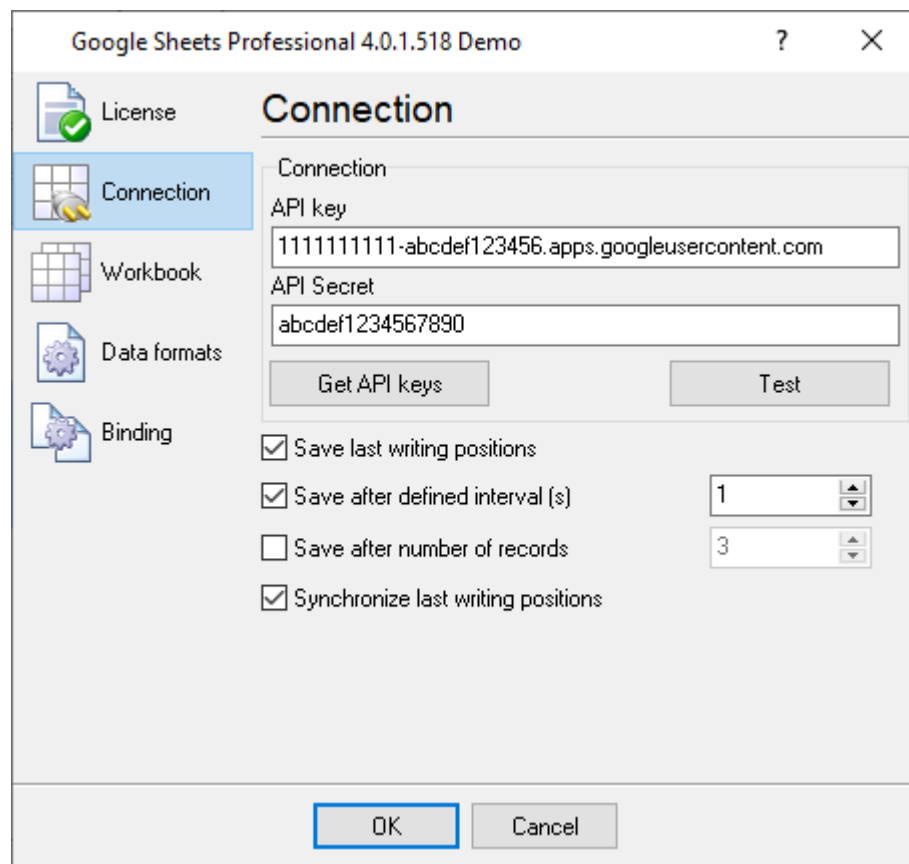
Google Sheets Professional 4.0.1.518 Demo

?

X

License

Connection

Workbook

Data formats

Binding

Connection

Connection

API key

1111111111-abcdef123456.apps.googleusercontent.com

API Secret

abcdef1234567890

Get API keys

Test

Save last writing positions

Save after defined interval (s)

1

Save after number of records

3

Synchronize last writing positions

OK

Cancel